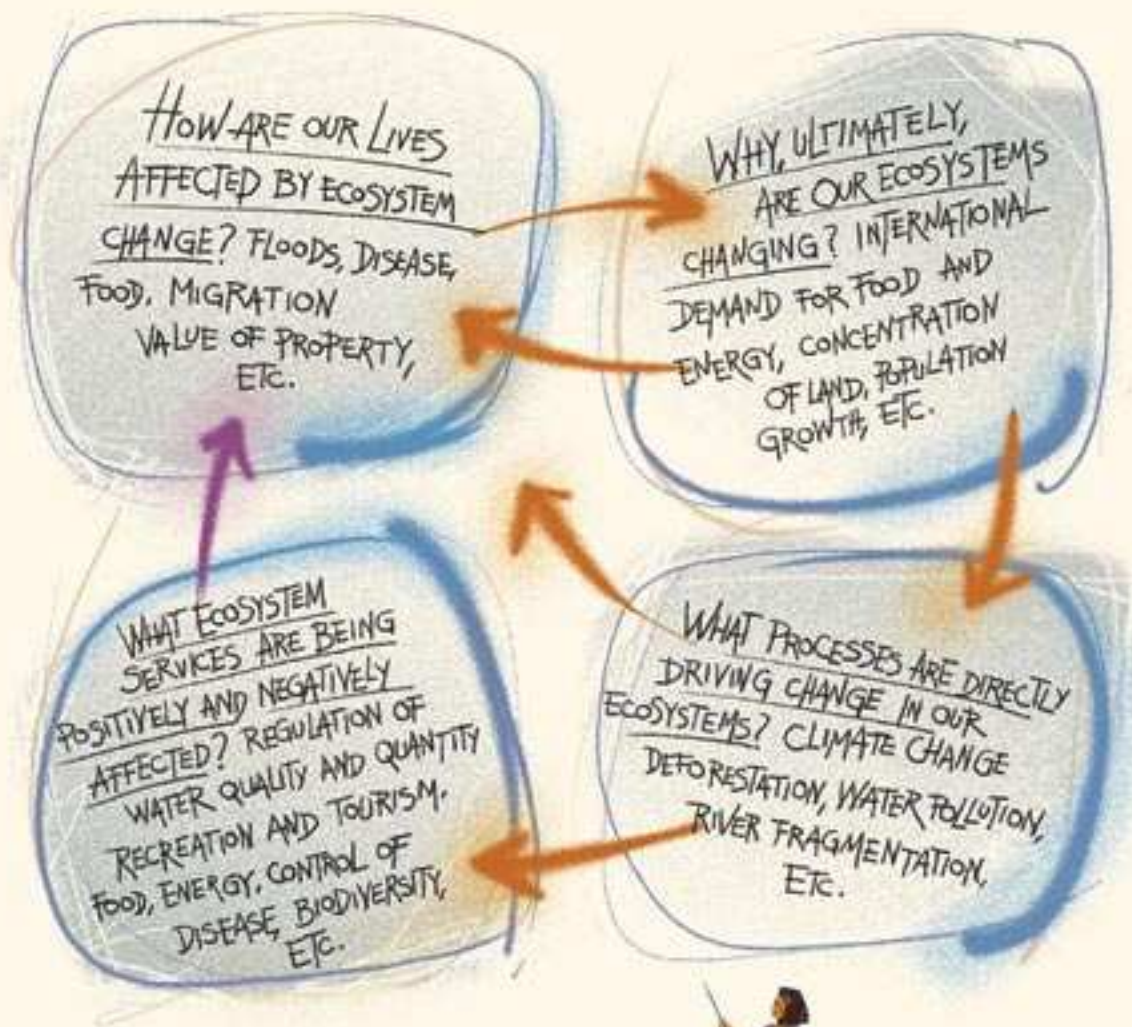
HOW ARE OUR LIVES AFFECTED BY ECOSYSTEM CHANGE? FLOODS, DISEASE, FOOD, MIGRATION VALUE OF PROPERTY, ETC.

WHY, ULTIMATELY, ARE OUR ECOSYSTEMS CHANGING? INTERNATIONAL DEMAND FOR FOOD AND ENERGY, CONCENTRATION OF LAND, POPULATION GROWTH, ETC.

WHAT ECOSYSTEM SERVICES ARE BEING POSITIVELY AND NEGATIVELY AFFECTED? REGULATION OF WATER QUALITY AND QUANTITY RECREATION AND TOURISM, FOOD, ENERGY, CONTROL OF DISEASE, BIODIVERSITY, ETC.

WHAT PROCESSES ARE DIRECTLY DRIVING CHANGE IN OUR ECOSYSTEMS? CLIMATE CHANGE DEFORESTATION, WATER POLLUTION, RIVER FRAGMENTATION, ETC.